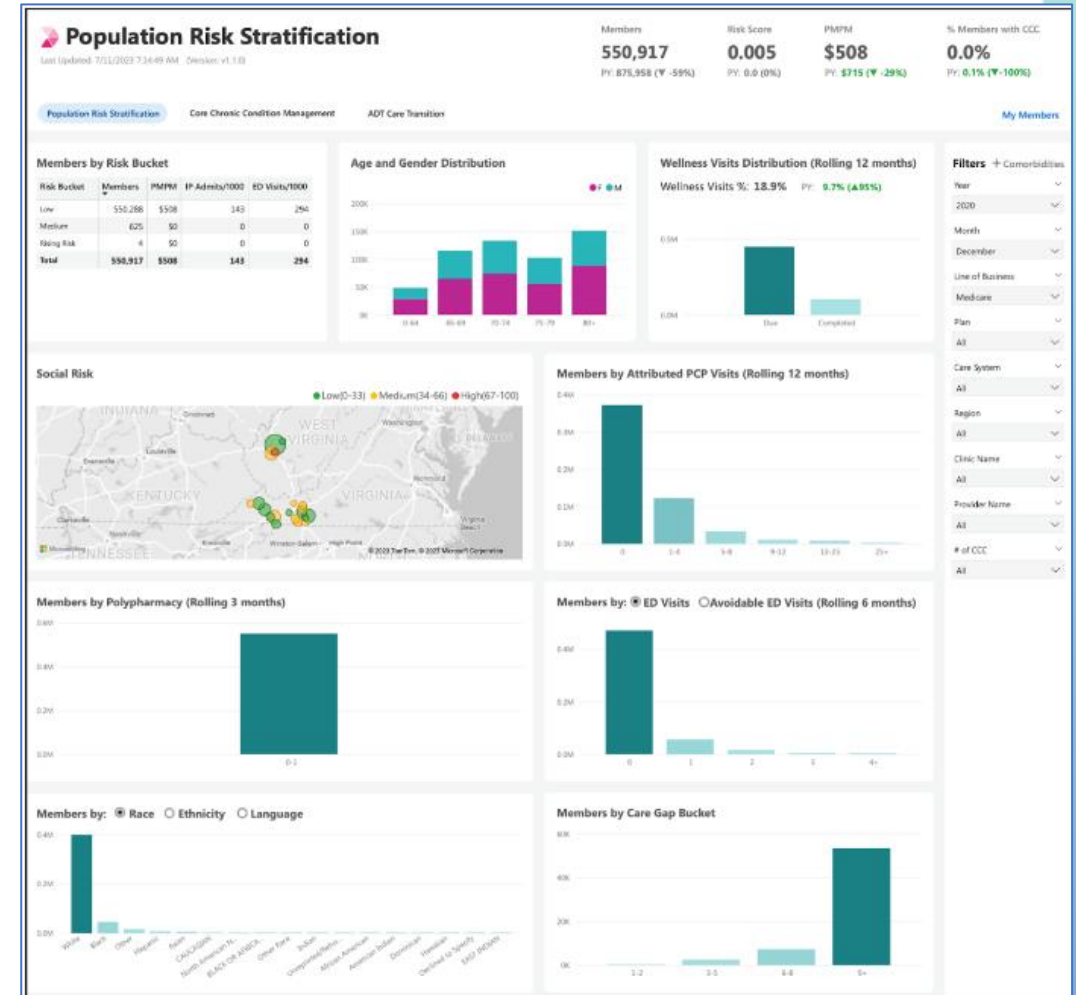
Population Risk Stratification
Last Updated: 7/11/2023 7:34:49 AM (Version: v1.1.0)

Members
550,917
PY: 875,958 (▼ -59%)

Risk Score
0.005
PY: 0.0 (0%)

PMPM
$508
PY: $715 (▼ -29%)

% Members with CCC
0.0%
PY: 0.1% (▼-100%)

Population Risk Stratification
Core Chronic Condition Management
ADT Care Transition
My Members

Members by Risk Bucket

| Risk Bucket | Members | PMPM | IP Admits/1000 | ED Visits/1000 |
|---|---|---|---|---|
| Low | 550,288 | $508 | 143 | 294 |
| Medium | 625 | $0 | 0 | 0 |
| Rising Risk | 4 | $0 | 0 | 0 |
| Total | 550,917 | $508 | 143 | 294 |

Age and Gender Distribution
● F ● M
200K
150K
100K
50K
0K
0-64
65-69
70-74
75-79
80+

Wellness Visits Distribution (Rolling 12 months)
Wellness Visits %: 18.9% PY: 9.7% (▲95%)
0.5M
0.0M
Due
Completed

Filters + Comorbidities
Year
2020
Month
December
Line of Business
Medicare
Plan
All
Care System
All
Region
All
Clinic Name
All
Provider Name
All
# of CCC
All

Social Risk
● Low(0-33) ● Medium(34-66) ● High(67-100)
INDIANA
Cincinnati
WEST VIRGINIA
Washington
Louisville
Evansville
KENTUCKY
VIRGINIA
Richmond
Clarksville
Knoxville
Winston-Salem
High Point
Virginia Beach
TENNESSEE
Microsoft Bing
© 2023 TomTom, © 2023 Microsoft Corporation

Members by Attributed PCP Visits (Rolling 12 months)
0.4M
0.3M
0.2M
0.1M
0.0M
0
1-4
5-8
9-12
13-15
25+

Members by Polypharmacy (Rolling 3 months)
0.6M
0.4M
0.2M
0.0M
0-1

Members by: ◉ ED Visits ○ Avoidable ED Visits (Rolling 6 months)
0.4M
0.2M
0.0M
0
1
2
3
4+

Members by: ◉ Race ○ Ethnicity ○ Language
0.4M
0.2M
0.0M
White
Black
Other
Hispanic
Asian
CAUCASIAN
North American N...
BLACK OR AFRICA...
Other Race
Indian
Unreported/Refus...
African American
American Indian
Dominican
Hawaiian
Declined to Specify
EAST INDIAN

Members by Care Gap Bucket
60K
40K
20K
0K
1-2
3-5
6-8
9+